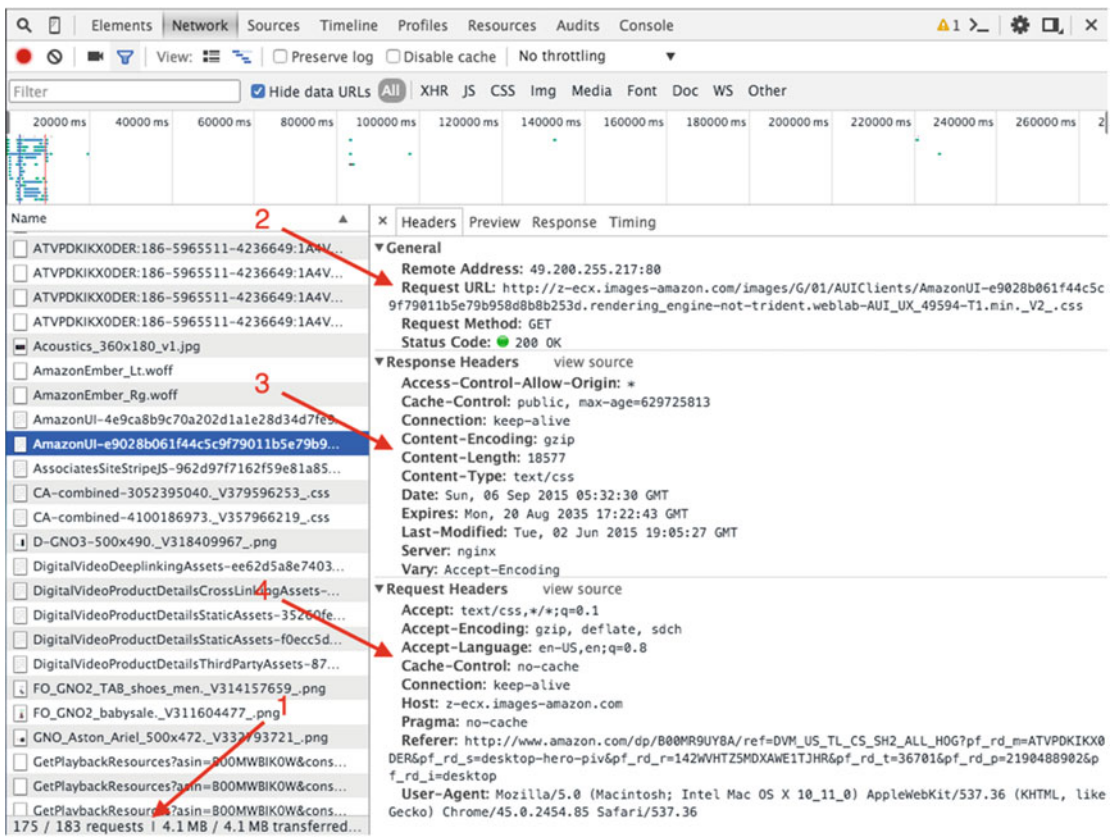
Elements Network Sources Timeline Profiles Resources Audits Console ⚠1

View: ☐ Preserve log ☐ Disable cache No throttling

Filter ☑ Hide data URLs All XHR JS CSS Img Media Font Doc WS Other

20000 ms 40000 ms 60000 ms 80000 ms 100000 ms 120000 ms 140000 ms 160000 ms 180000 ms 200000 ms 220000 ms 240000 ms 260000 ms

Name

ATVPDKIKX0DER:186-5965511-4236649:1A4V...
ATVPDKIKX0DER:186-5965511-4236649:1A4V...
ATVPDKIKX0DER:186-5965511-4236649:1A4V...
ATVPDKIKX0DER:186-5965511-4236649:1A4V...
Acoustics_360x180_v1.jpg
AmazonEmber_Lt.woff
AmazonEmber_Rg.woff
AmazonUI-4e9ca8b9c70a202d1a1e28d34d7fe...
AmazonUI-e9028b061f44c5c9f79011b5e79b9...
AssociatesSiteStripeJS-962d97f7162f59e81a85...
CA-combined-3052395040._V379596253_.css
CA-combined-4100186973._V357966219_.css
D-GNO3-500x490._V318409967_.png
DigitalVideoDeeplinkingAssets-ee62d5a8e7403...
DigitalVideoProductDetailsCrossLinkingAssets-...
DigitalVideoProductDetailsStaticAssets-35260fe...
DigitalVideoProductDetailsStaticAssets-f0ecc5d...
DigitalVideoProductDetailsThirdPartyAssets-87...
FO_GNO2_TAB_shoes_men._V314157659_.png
FO_GNO2_babysale._V311604477_.png
GNO_Aston_Ariel_500x472._V332793721_.png
GetPlaybackResources?asin=B00MWBIK0W&cons...
GetPlaybackResources?asin=B00MWBIK0W&cons...
GetPlaybackResources?asin=B00MWBIK0W&cons...
175 / 183 requests | 4.1 MB / 4.1 MB transferred...

2
3
4
1

× Headers Preview Response Timing

▼General
Remote Address: 49.200.255.217:80
Request URL: http://z-ecx.images-amazon.com/images/G/01/AUIClients/AmazonUI-e9028b061f44c5c9f79011b5e79b958d8b8b253d.rendering_engine-not-trident.weblab-AUI_UX_49594-T1.min._V2_.css
Request Method: GET
Status Code: 200 OK

▼Response Headers view source
Access-Control-Allow-Origin: *
Cache-Control: public, max-age=629725813
Connection: keep-alive
Content-Encoding: gzip
Content-Length: 18577
Content-Type: text/css
Date: Sun, 06 Sep 2015 05:32:30 GMT
Expires: Mon, 20 Aug 2035 17:22:43 GMT
Last-Modified: Tue, 02 Jun 2015 19:05:27 GMT
Server: nginx
Vary: Accept-Encoding

▼Request Headers view source
Accept: text/css,*/*;q=0.1
Accept-Encoding: gzip, deflate, sdch
Accept-Language: en-US,en;q=0.8
Cache-Control: no-cache
Connection: keep-alive
Host: z-ecx.images-amazon.com
Pragma: no-cache
Referer: http://www.amazon.com/dp/B00MR9UY8A/ref=DVM_US_TL_CS_SH2_ALL_HOG?pf_rd_m=ATVPDKIKX0DER&pf_rd_s=desktop-hero-piv&pf_rd_r=142WVHTZ5MDXAWE1TJHR&pf_rd_t=36701&pf_rd_p=2190488902&pf_rd_i=desktop
User-Agent: Mozilla/5.0 (Macintosh; Intel Mac OS X 10_11_0) AppleWebKit/537.36 (KHTML, like Gecko) Chrome/45.0.2454.85 Safari/537.36